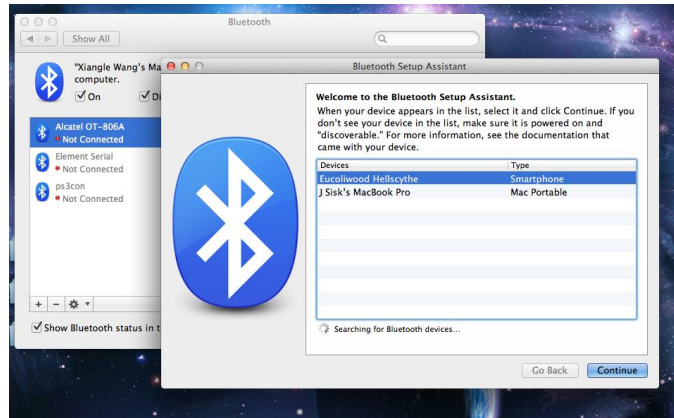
Bluetooth

Show All

"Xiangle Wang's Ma computer.

On

Di

Alcatel OT-806A
Not Connected

Element Serial
Not Connected

ps3con
Not Connected

+ −

Show Bluetooth status in t

Bluetooth Setup Assistant

Welcome to the Bluetooth Setup Assistant.

When your device appears in the list, select it and click Continue. If you don't see your device in the list, make sure it is powered on and "discoverable." For more information, see the documentation that came with your device.

| Devices | Type |
|---|---|
| Eucoliwood Hellscythe | Smartphone |
| J Sisk's MacBook Pro | Mac Portable |

Searching for Bluetooth devices...

Go Back

Continue